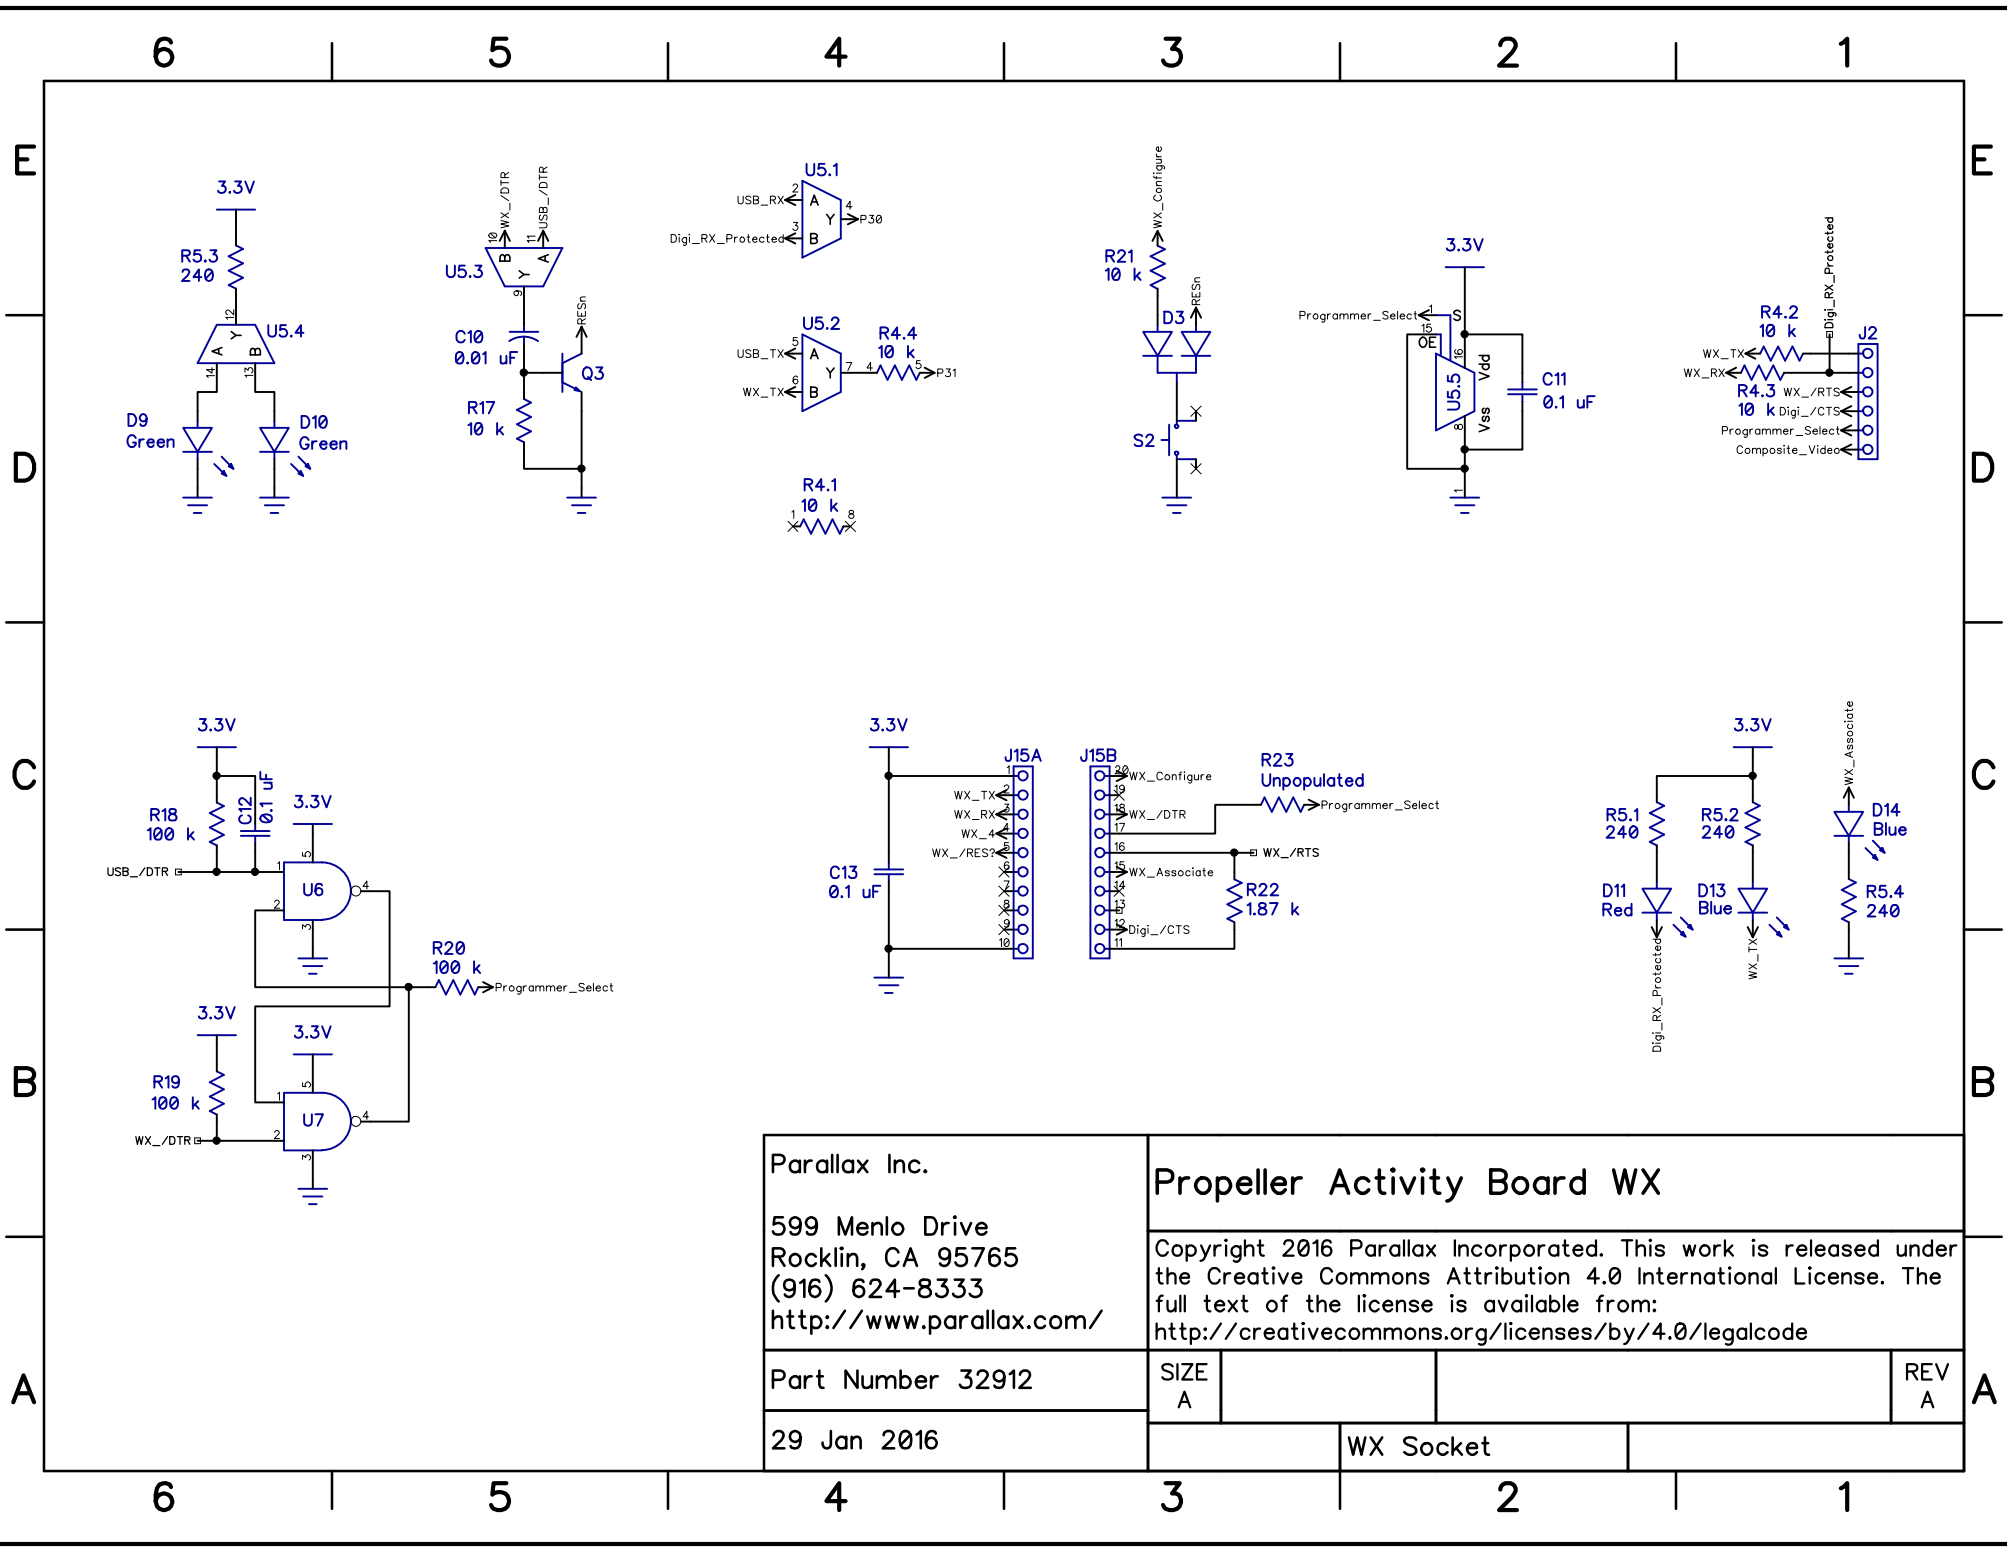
6 5 4 3 2 1

E

3.3V
R5.3
240
U5.4
A Y B
12 14 13
D9
Green
D10
Green

U5.3
B Y A
10 11 9
WX_/DTR
USB_/DTR
C10
0.01 uF
RESn
Q3
R17
10 k

U5.1
USB_RX 2 A Y 4 P30
Digi_RX_Protected 3 B

U5.2
USB_TX 5 A Y 7
WX_TX 6 B
R4.4
10 k
4 5 P31

R4.1
10 k
1 8

WX_Configure
R21
10 k
D3
RESn
S2

3.3V
Programmer_Select 1 S
15 OE
U5.5
16 Vdd
8 Vss
C11
0.1 uF

Digi_RX_Protected
R4.2
10 k
J2
WX_TX
WX_RX
R4.3
10 k
WX_/RTS
Digi_/CTS
Programmer_Select
Composite_Video

D

C

3.3V
R18
100 k
C12
0.1 uF
3.3V
USB_/DTR
U6
1 2 3 4 5
R20
100 k
Programmer_Select

B

3.3V
R19
100 k
3.3V
WX_/DTR
U7
1 2 3 4 5

3.3V
C13
0.1 uF
J15A
WX_TX
WX_RX
WX_4
WX_/RES?
1 2 3 4 5 6 7 8 9 10

J15B
20 WX_Configure
19
18 WX_/DTR
17
16
15 WX_Associate
14
13
12 Digi_/CTS
11
R23
Unpopulated
Programmer_Select
WX_/RTS
R22
1.87 k

3.3V
R5.1
240
R5.2
240
D11
Red
D13
Blue
Digi_RX_Protected
WX_TX
WX_Associate
D14
Blue
R5.4
240

A

Parallax Inc.

599 Menlo Drive
Rocklin, CA 95765
(916) 624-8333
http://www.parallax.com/

Propeller Activity Board WX

Copyright 2016 Parallax Incorporated. This work is released under the Creative Commons Attribution 4.0 International License. The full text of the license is available from:
http://creativecommons.org/licenses/by/4.0/legalcode

Part Number 32912
SIZE
A
REV
A
29 Jan 2016
WX Socket

6 5 4 3 2 1